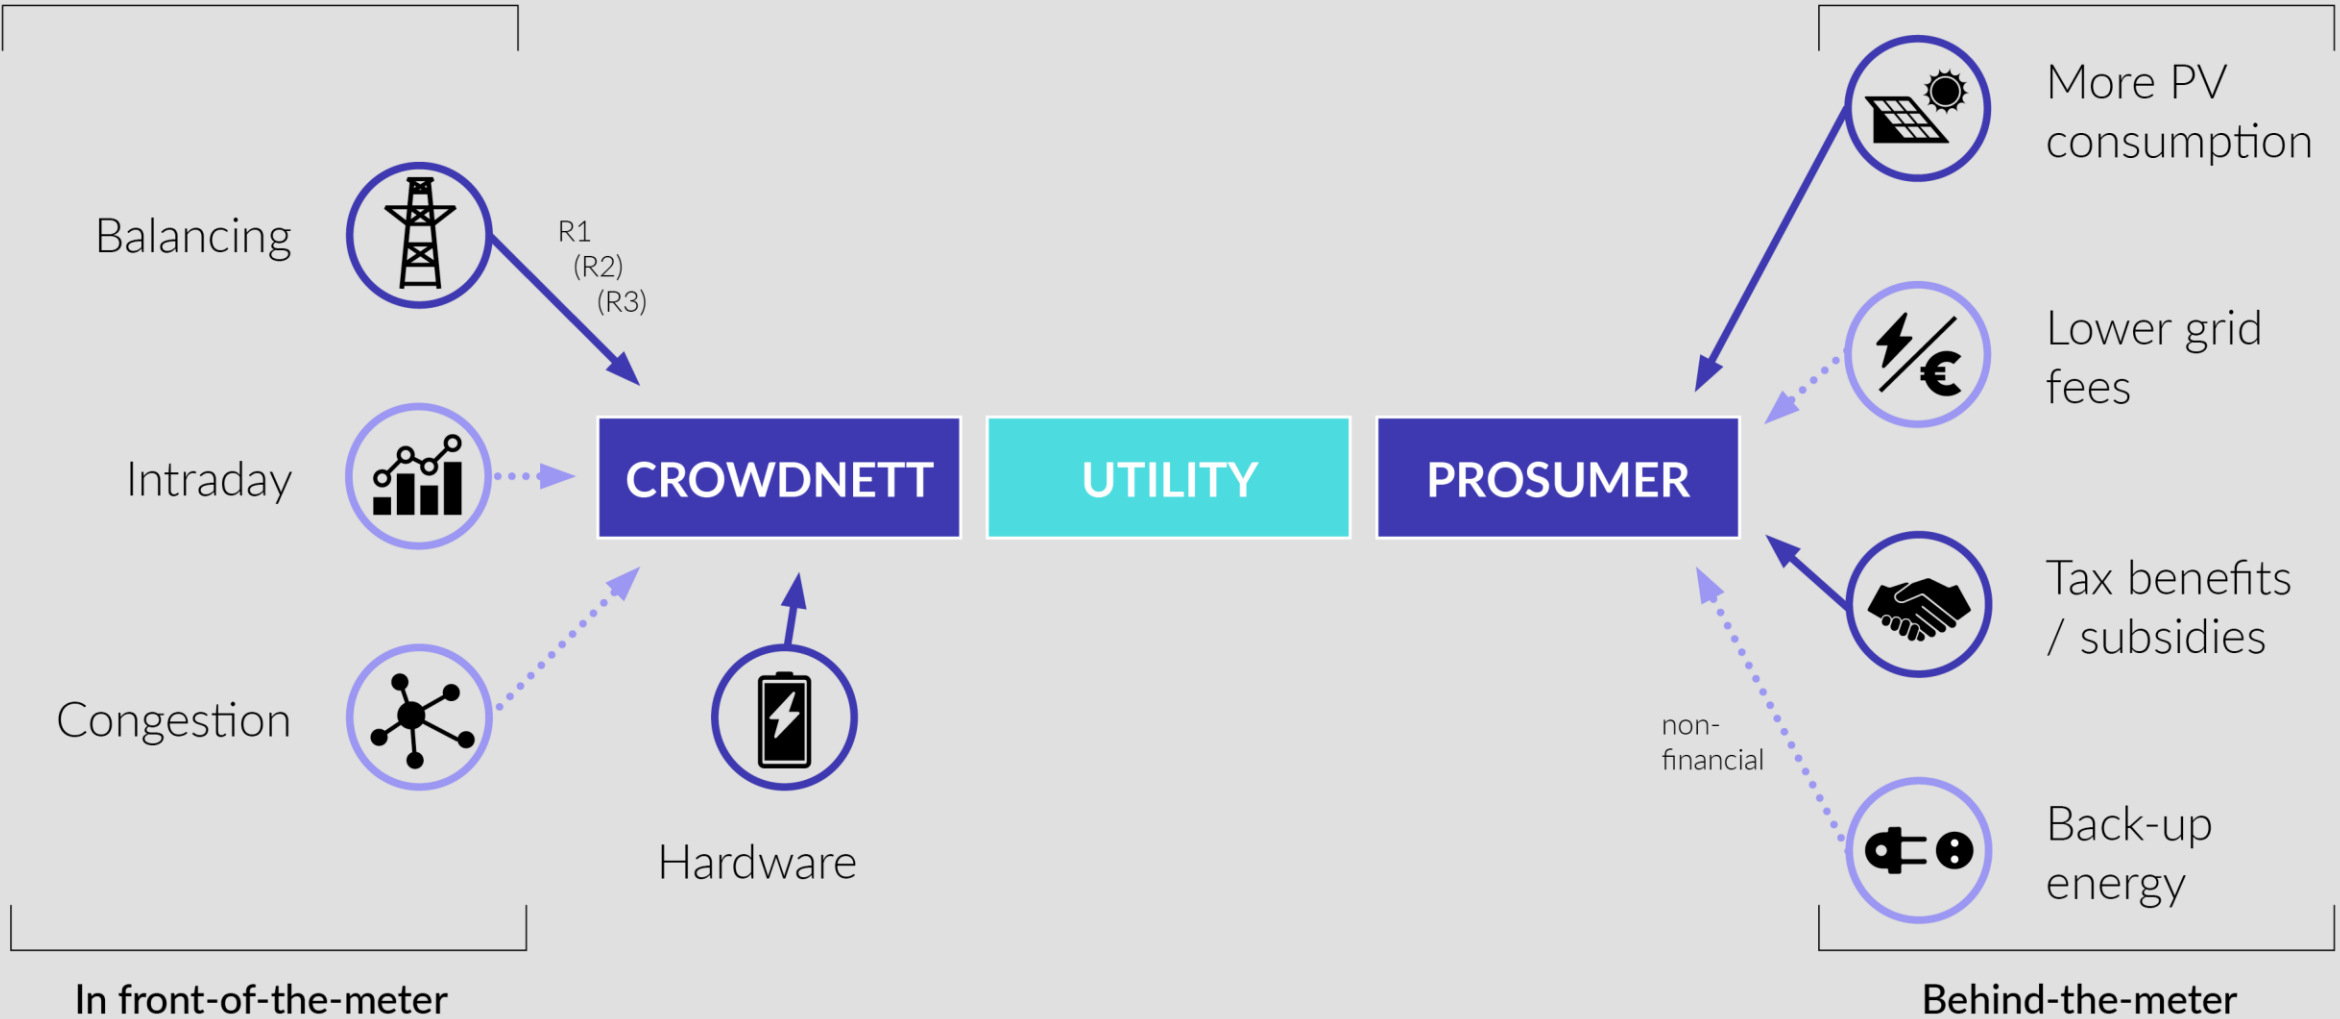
Balancing

R1
(R2)
(R3)

Intraday

Congestion

CROWDNETT

UTILITY

PROSUMER

Hardware

More PV consumption

Lower grid fees

Tax benefits / subsidies

non-financial

Back-up energy

In front-of-the-meter

Behind-the-meter